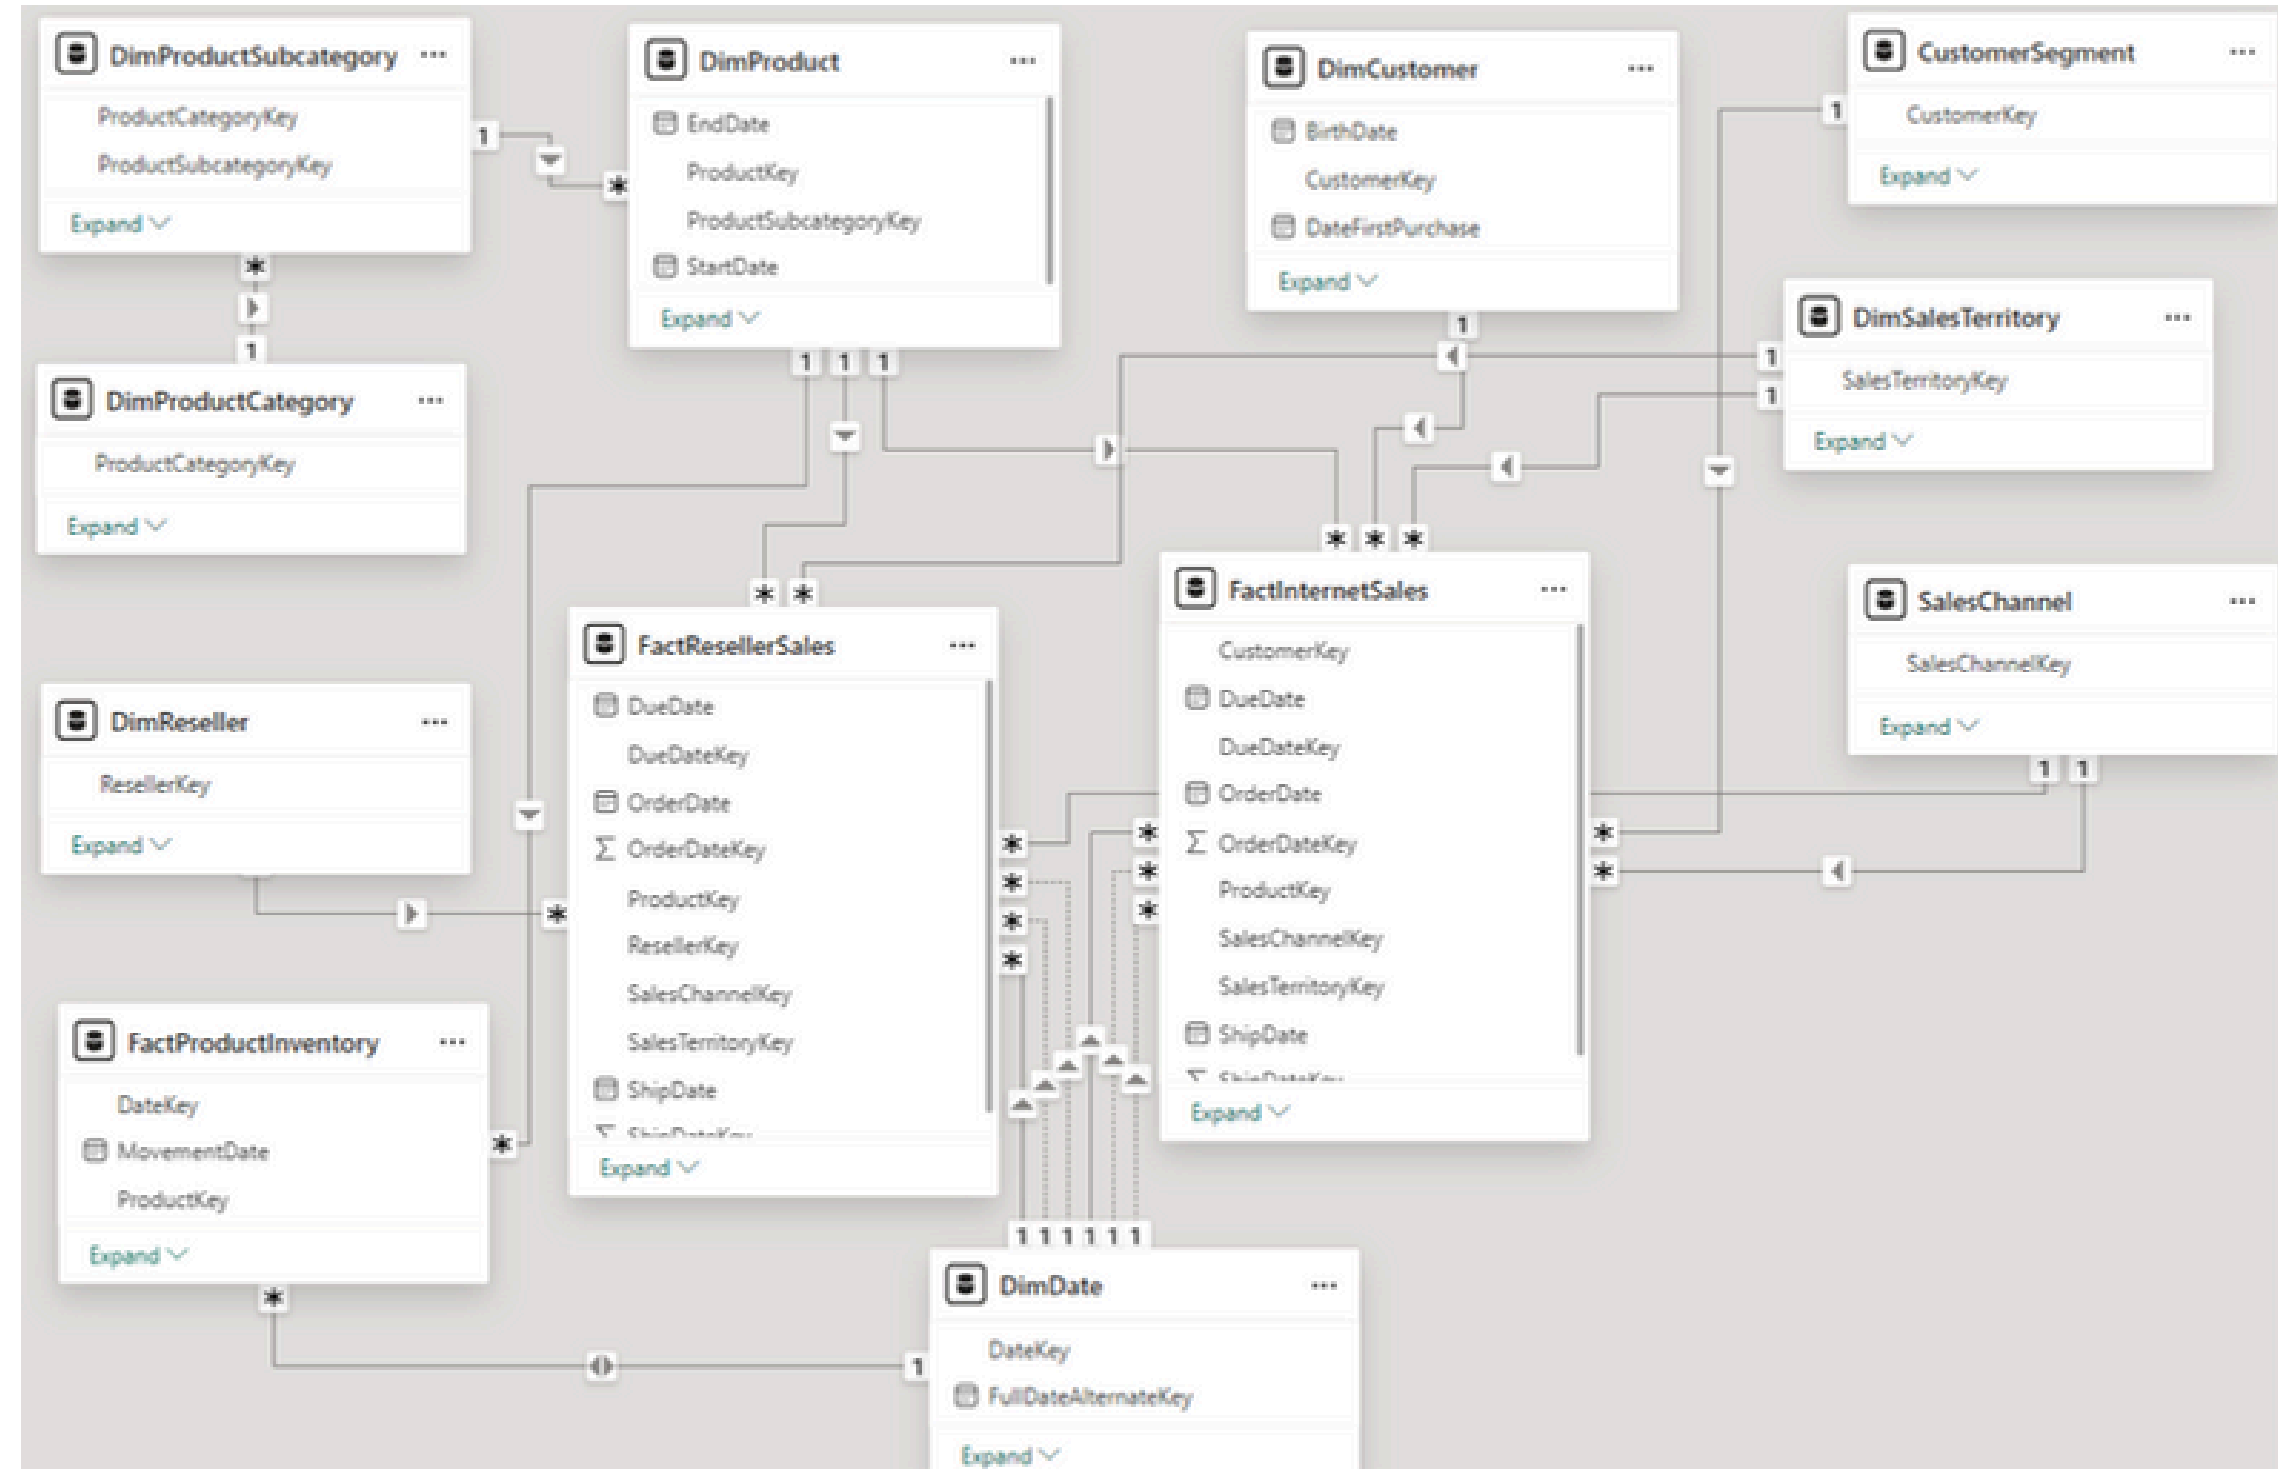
DimProductSubcategory ···
ProductCategoryKey
ProductSubcategoryKey
Expand

DimProduct ···
EndDate
ProductKey
ProductSubcategoryKey
StartDate
Expand

DimCustomer ···
BirthDate
CustomerKey
DateFirstPurchase
Expand

CustomerSegment ···
CustomerKey
Expand

DimProductCategory ···
ProductCategoryKey
Expand

DimSalesTerritory ···
SalesTerritoryKey
Expand

FactInternetSales ···
CustomerKey
DueDate
DueDateKey
OrderDate
OrderDateKey
ProductKey
SalesChannelKey
SalesTerritoryKey
ShipDate
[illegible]
Expand

SalesChannel ···
SalesChannelKey
Expand

FactResellerSales ···
DueDate
DueDateKey
OrderDate
OrderDateKey
ProductKey
ResellerKey
SalesChannelKey
SalesTerritoryKey
ShipDate
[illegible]
Expand

DimReseller ···
ResellerKey
Expand

FactProductInventory ···
DateKey
MovementDate
ProductKey
Expand

DimDate ···
DateKey
FullDateAlternateKey
Expand

1 1 1 1 1 1 1 1 1 1 1 1 1 1 1 1 1 1
* * * * * * * * * * * * * * * * * *